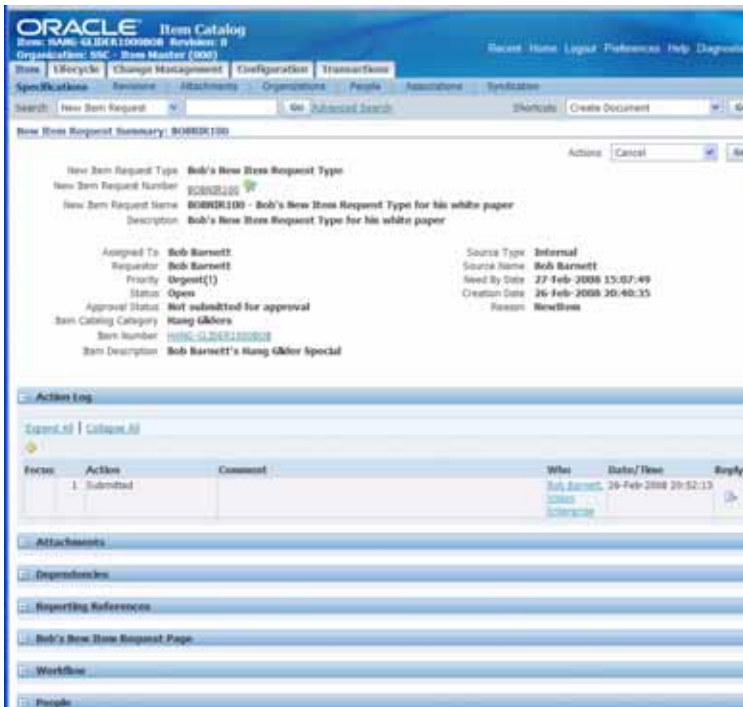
ORACLE Item Catalog
Item: HANG-GLIDER1000808 Revision: 0
Organization: SSC - Item Master (000)

Recent Home Logout Preferences Help Diagnostics

Item | Lifecycle | Change Management | Configuration | Transactions

Specifications | Revisions | Attachments | Organizations | People | Associations | Syndication

Search New Item Request | Go Advanced Search | Shortcuts Create Document | Go

New Item Request Summary: BOBNIR100

Actions Cancel

New Item Request Type Bob's New Item Request Type
New Item Request Number BOBNIR100
New Item Request Name BOBNIR100 - Bob's New Item Request Type for his white paper
Description Bob's New Item Request Type for his white paper

Assigned To Bob Barnett
Requestor Bob Barnett
Priority Urgent(!)
Status Open
Approval Status Not submitted for approval
Item Catalog Category Hang Gliders
Item Number HANG-GLIDER1000808
Item Description Bob Barnett's Hang Glider Special

Source Type Internal
Source Name Bob Barnett
Need By Date 27-Feb-2008 15:07:49
Creation Date 26-Feb-2008 20:40:35
Reason NewItem

Action Log

Expand All | Collapse All

| Focus | Action | Comment | Who | Date/Time | Reply |
|---|---|---|---|---|---|
| | 1 Submitted | | Bob Barnett, Vision Enterprise | 26-Feb-2008 20:52:13 | |

Attachments

Dependencies

Reporting References

Bob's New Item Request Page

Workflow

People